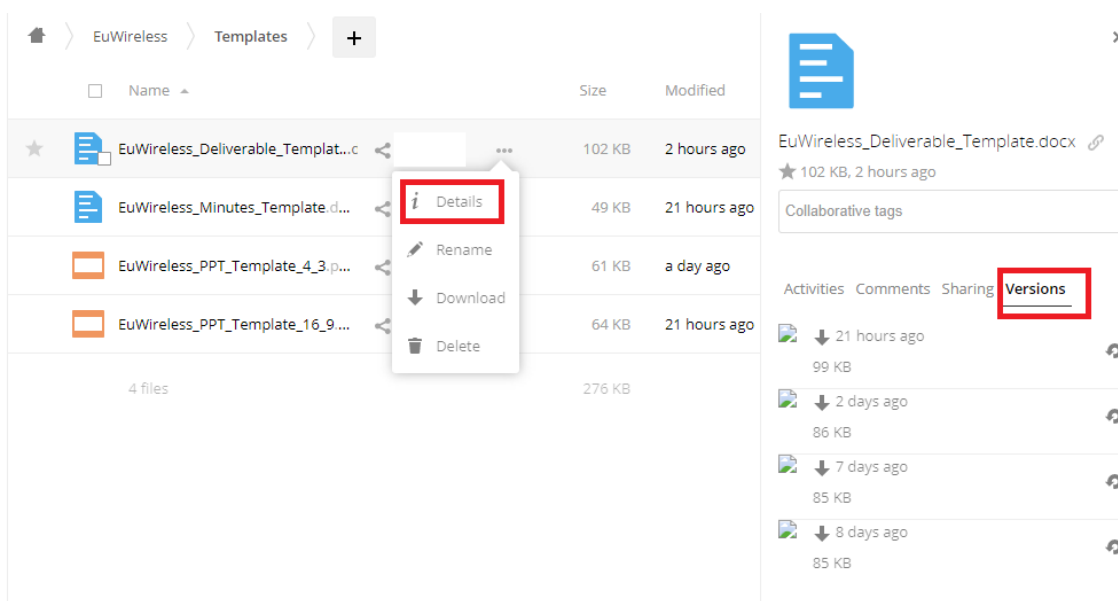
EuWireless Templates +

Name ▲ Size Modified

EuWireless_Deliverable_Templat...c ... 102 KB 2 hours ago

EuWireless_Minutes_Template.d... 49 KB 21 hours ago

EuWireless_PPT_Template_4_3.p... 61 KB a day ago

EuWireless_PPT_Template_16_9.... 64 KB 21 hours ago

4 files 276 KB

Details
Rename
Download
Delete

EuWireless_Deliverable_Template.docx
102 KB, 2 hours ago

Collaborative tags

Activities Comments Sharing Versions

21 hours ago
99 KB

2 days ago
86 KB

7 days ago
85 KB

8 days ago
85 KB